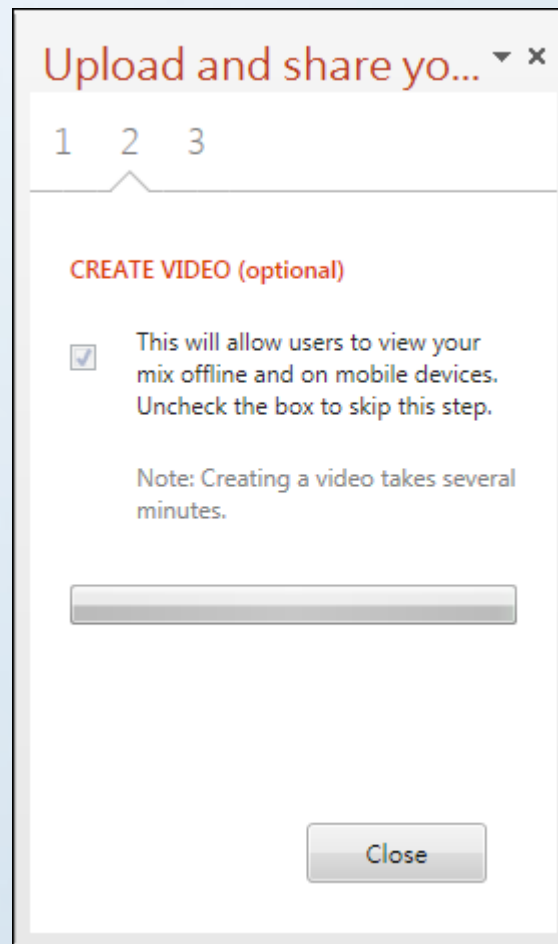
Upload and share yo... ▾ ×

1 2 3

CREATE VIDEO (optional)

This will allow users to view your mix offline and on mobile devices. Uncheck the box to skip this step.

Note: Creating a video takes several minutes.

Close